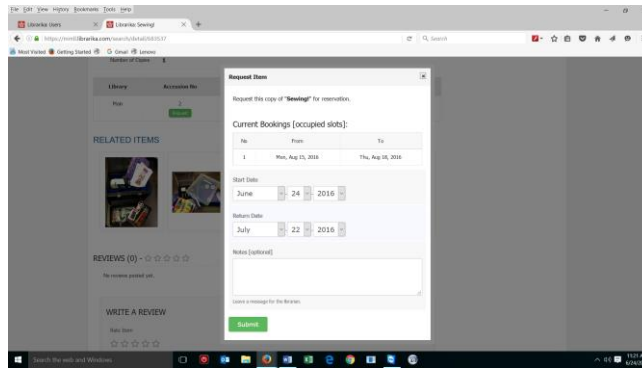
File Edit View History Bookmarks Tools Help

Librarika Users × Librarika: Sewing! × +

https://mintl.librarika.com/search/detail/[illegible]

Search

Most Visited Getting Started Gmail Lenovo

Number of Copies 1

| Library | Accession No |
|---|---|
| Main | 2 |

RELATED ITEMS

REVIEWS (0) - ☆☆☆☆☆

No review posted yet.

WRITE A REVIEW

Rate Item

☆☆☆☆☆

Request Item ×

Request this copy of "Sewing!" for reservation.

Current Bookings [occupied slots]:

| No | From | To |
|---|---|---|
| 1 | Mon, Aug 15, 2016 | Thu, Aug 18, 2016 |

Start Date

June 24 2016

Return Date

July 22 2016

Notes (optional)

Leave a message for the librarian.

Submit

Search the web and Windows

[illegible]